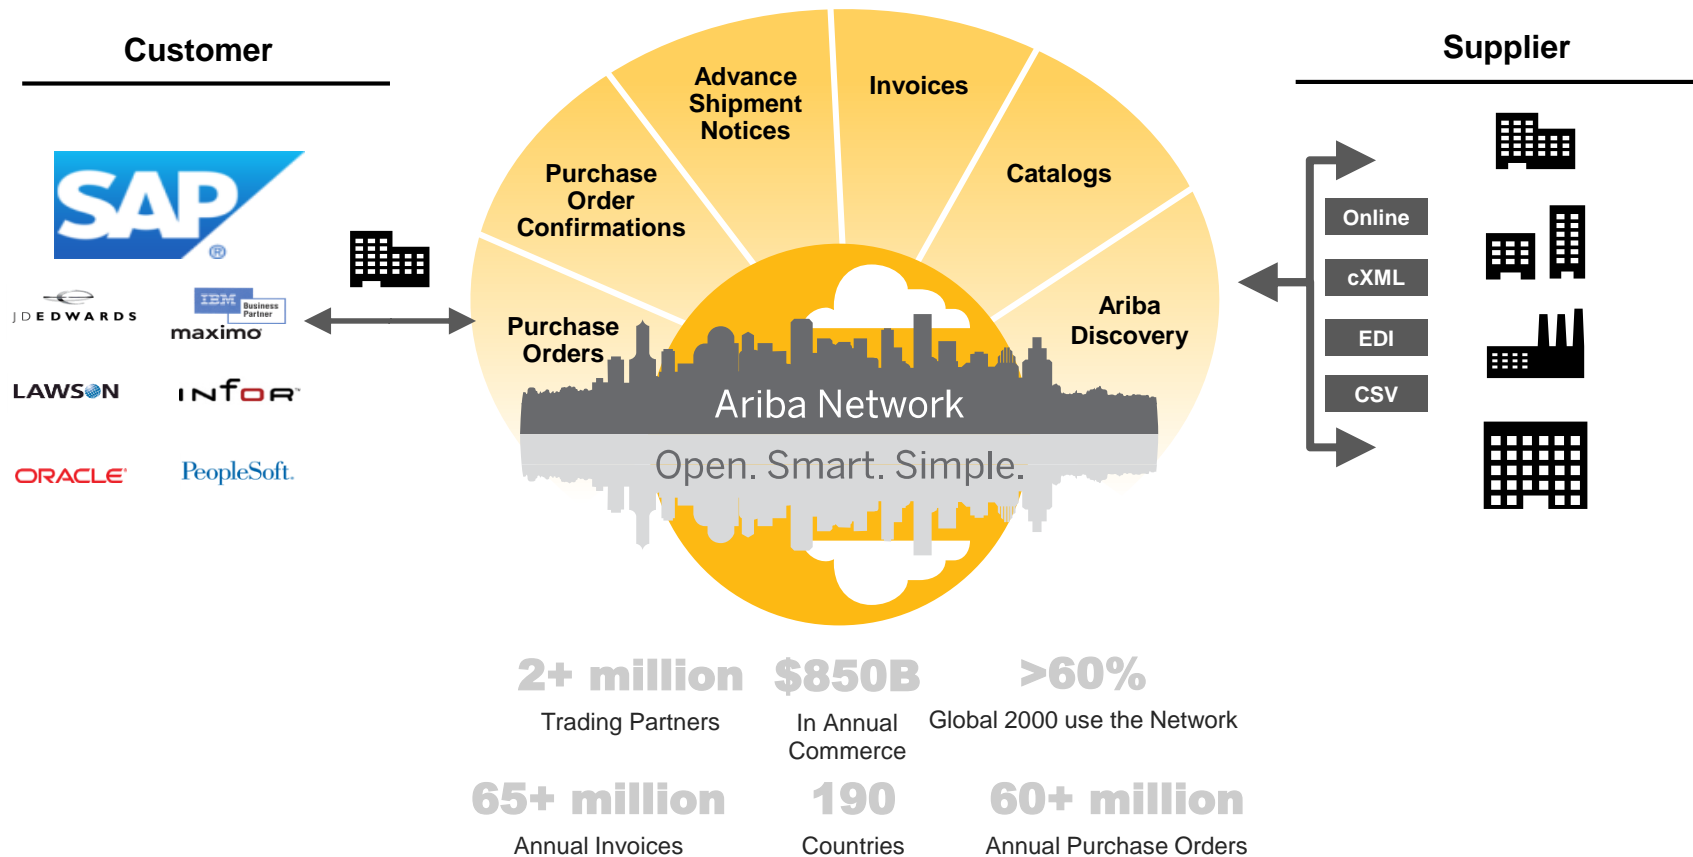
Customer

SAP

JDEDWARDS

IBM Business Partner
maximo

LAWSON

INFOR

ORACLE

PeopleSoft.

Advance Shipment Notices

Invoices

Purchase Order Confirmations

Catalogs

Purchase Orders

Ariba Discovery

Ariba Network

Open. Smart. Simple.

Supplier

Online

cXML

EDI

CSV

2+ million
Trading Partners

$850B
In Annual Commerce

>60%
Global 2000 use the Network

65+ million
Annual Invoices

190
Countries

60+ million
Annual Purchase Orders